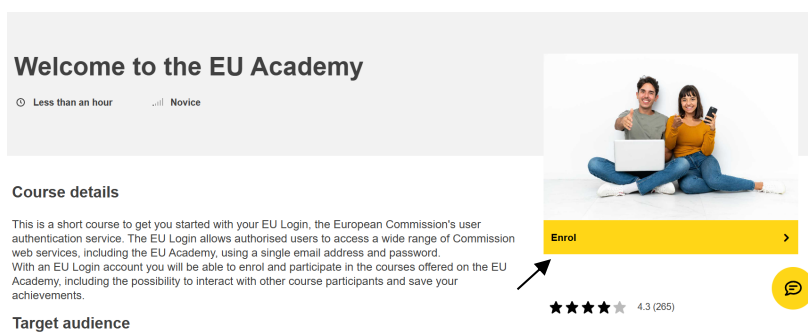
Welcome to the EU Academy

Less than an hour

Novice

Enrol

Course details

This is a short course to get you started with your EU Login, the European Commission's user authentication service. The EU Login allows authorised users to access a wide range of Commission web services, including the EU Academy, using a single email address and password.
With an EU Login account you will be able to enrol and participate in the courses offered on the EU Academy, including the possibility to interact with other course participants and save your achievements.

4.3 (265)

Target audience